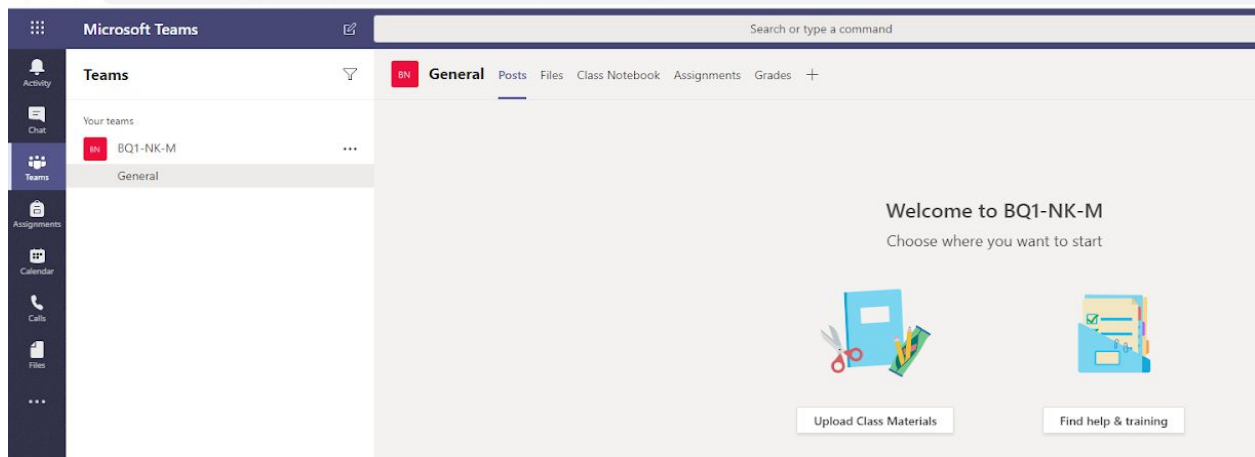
Microsoft Teams

Search or type a command

Activity
Chat
Teams
Assignments
Calendar
Calls
Files
...

Teams

Your teams

BN BQ1-NK-M ...

General

BN General Posts Files Class Notebook Assignments Grades +

Welcome to BQ1-NK-M

Choose where you want to start

Upload Class Materials

Find help & training